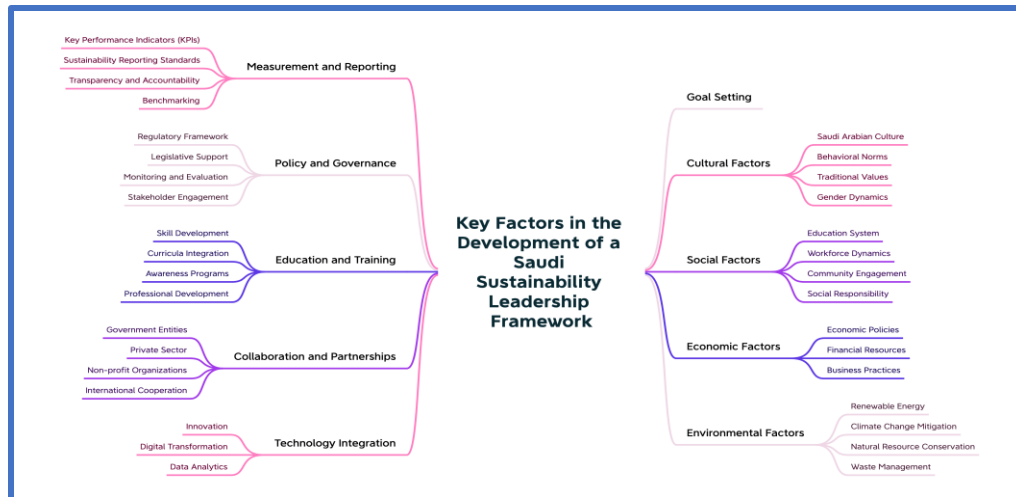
Key Factors in the Development of a Saudi Sustainability Leadership Framework

Measurement and Reporting
Key Performance Indicators (KPIs)
Sustainability Reporting Standards
Transparency and Accountability
Benchmarking

Policy and Governance
Regulatory Framework
Legislative Support
Monitoring and Evaluation
Stakeholder Engagement

Education and Training
Skill Development
Curricula Integration
Awareness Programs
Professional Development

Collaboration and Partnerships
Government Entities
Private Sector
Non-profit Organizations
International Cooperation

Technology Integration
Innovation
Digital Transformation
Data Analytics

Goal Setting

Cultural Factors
Saudi Arabian Culture
Behavioral Norms
Traditional Values
Gender Dynamics

Social Factors
Education System
Workforce Dynamics
Community Engagement
Social Responsibility

Economic Factors
Economic Policies
Financial Resources
Business Practices

Environmental Factors
Renewable Energy
Climate Change Mitigation
Natural Resource Conservation
Waste Management